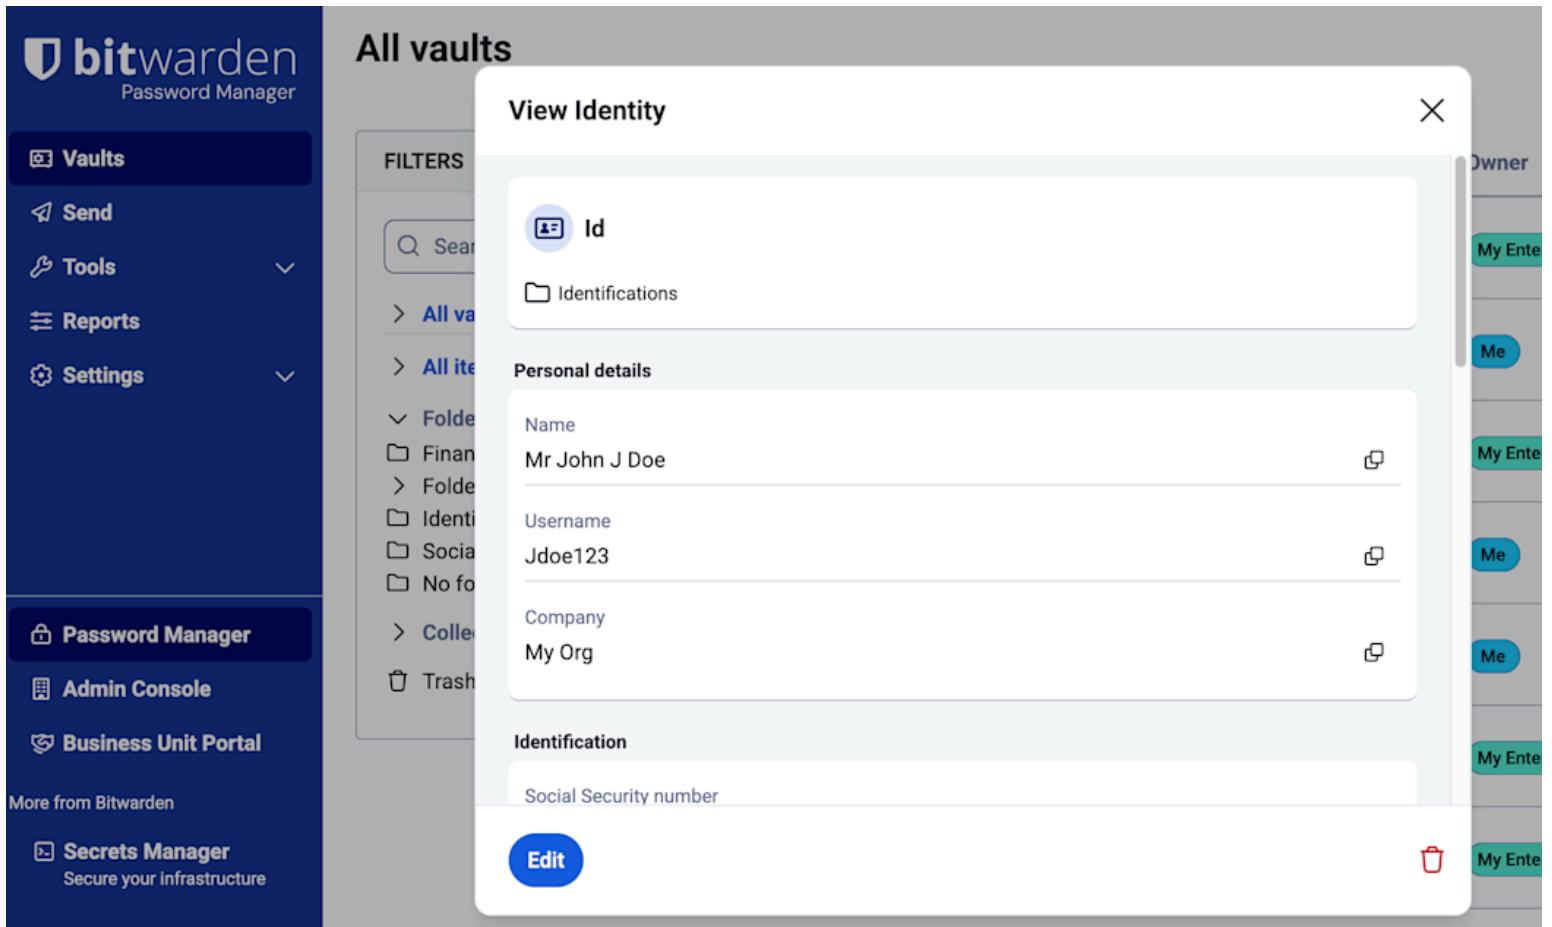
bitwarden
Password Manager

Vaults
Send
Tools
Reports
Settings

Password Manager
Admin Console
Business Unit Portal

More from Bitwarden

Secrets Manager
Secure your infrastructure

All vaults

FILTERS

Sear

All va
All ite
Folde
Finan
Folde
Identi
Socia
No fo
Colle
Trash

Owner
My Ente
Me
My Ente
Me
Me
My Ente
My Ente

View Identity

Id

Identifications

Personal details

Name
Mr John J Doe

Username
Jdoe123

Company
My Org

Identification

Social Security number

Edit